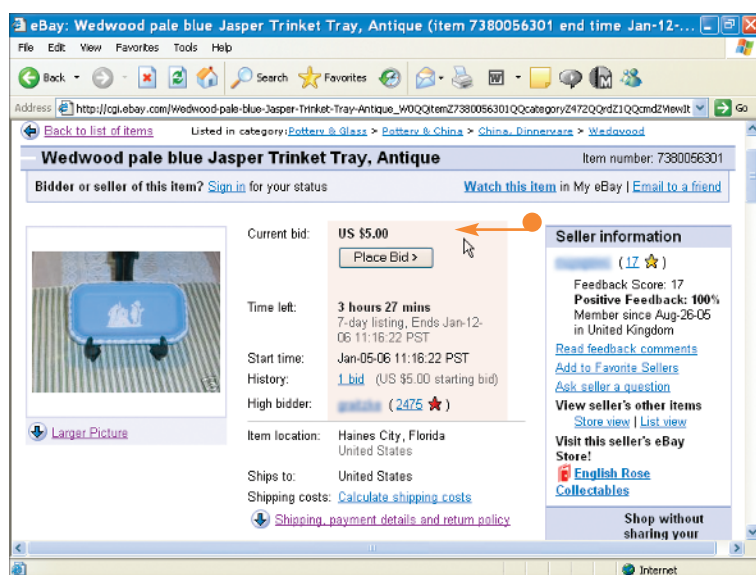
eBay: Wedwood pale blue Jasper Trinket Tray, Antique (item 7380056301 end time Jan-12-...

File Edit View Favorites Tools Help

Back Search Favorites

Address http://cgi.ebay.com/Wedwood-pale-blue-Jasper-Trinket-Tray-Antique_W0QQitemZ7380056301QQcategoryZ472QQrdZ1QQcmdZViewIt Go

Back to list of items Listed in category: Pottery & Glass > Pottery & China > China, Dinnerware > Wedgwood

Wedwood pale blue Jasper Trinket Tray, Antique Item number: 7380056301

Bidder or seller of this item? Sign in for your status Watch this item in My eBay | Email to a friend

Current bid: US $5.00

Place Bid >

Time left: 3 hours 27 mins
7-day listing, Ends Jan-12-06 11:16:22 PST

Start time: Jan-05-06 11:16:22 PST

History: 1 bid (US $5.00 starting bid)

High bidder: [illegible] (2476 ★)

Larger Picture

Item location: Haines City, Florida
United States

Ships to: United States

Shipping costs: Calculate shipping costs

Shipping, payment details and return policy

Seller information

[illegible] (17 ★)

Feedback Score: 17
Positive Feedback: 100%
Member since Aug-26-05 in United Kingdom

Read feedback comments
Add to Favorite Sellers
Ask seller a question

View seller's other items
Store view | List view

Visit this seller's eBay Store!
English Rose Collectables

Shop without sharing your

Internet